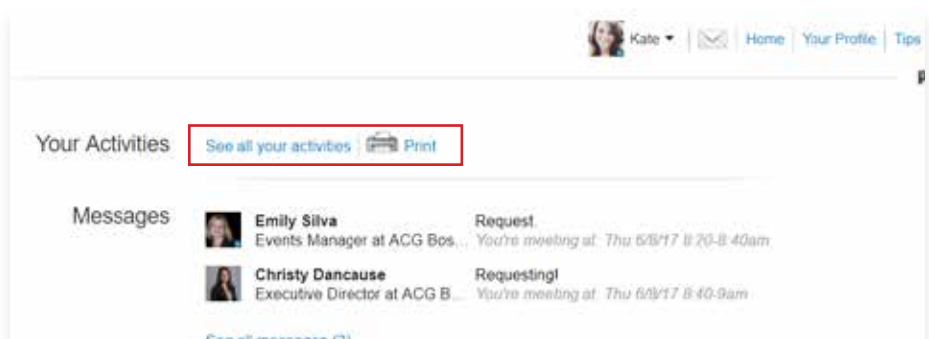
Kate ▾ | Home | Your Profile | Tips

Your Activities

See all your activities | Print

Messages

Emily Silva
Events Manager at ACG Bos...
Request
You're meeting at: Thu 6/8/17 8:20-8:40am

Christy Dancause
Executive Director at ACG B...
Requesting!
You're meeting at: Thu 6/8/17 8:40-9am

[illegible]